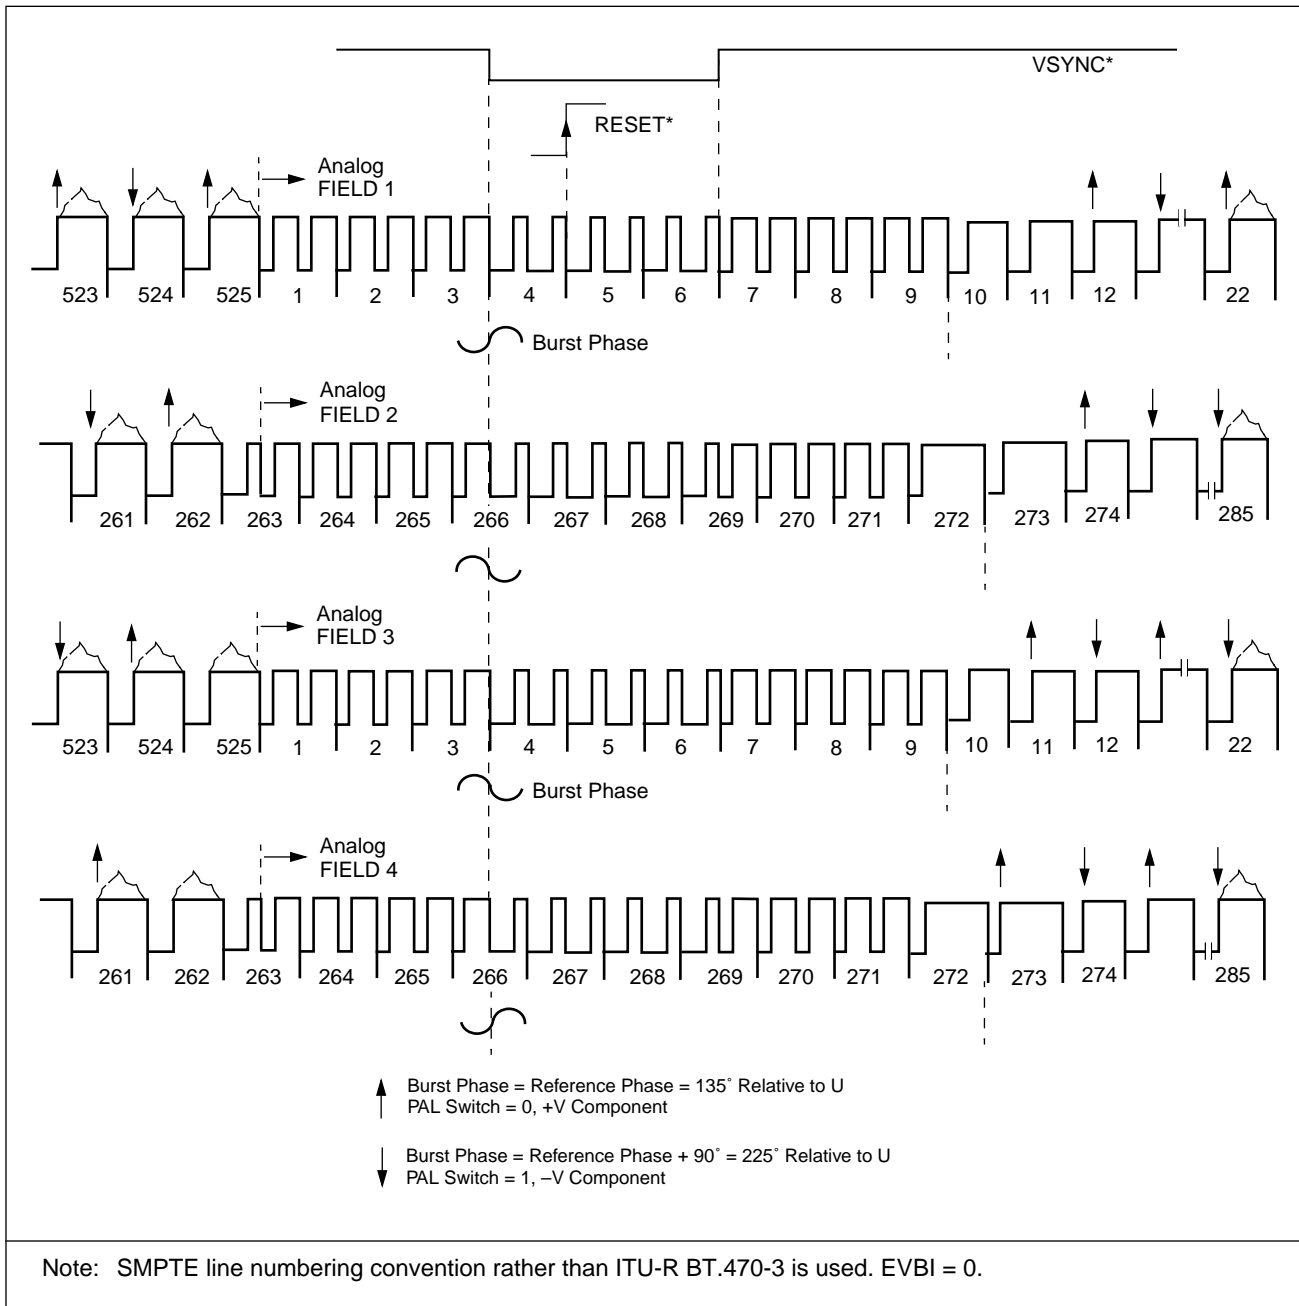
VSYNC*

RESET*

Analog FIELD 1

523 524 525 1 2 3 4 5 6 7 8 9 10 11 12 22

Burst Phase

Analog FIELD 2

261 262 263 264 265 266 267 268 269 270 271 272 273 274 285

Analog FIELD 3

523 524 525 1 2 3 4 5 6 7 8 9 10 11 12 22

Burst Phase

Analog FIELD 4

261 262 263 264 265 266 267 268 269 270 271 272 273 274 285

Burst Phase = Reference Phase = 135˚ Relative to U
PAL Switch = 0, +V Component

Burst Phase = Reference Phase + 90˚ = 225˚ Relative to U
PAL Switch = 1, –V Component

Note: SMPTE line numbering convention rather than ITU-R BT.470-3 is used. EVBI = 0.